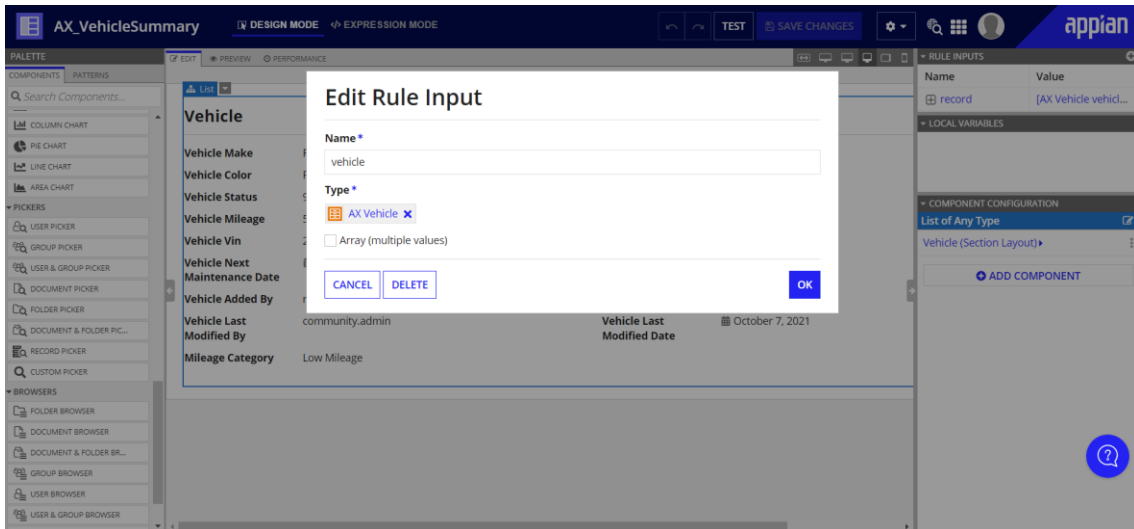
AX_VehicleSummary
DESIGN MODE
</> EXPRESSION MODE
TEST
SAVE CHANGES
appian

PALETTE
COMPONENTS PATTERNS
Search Components...
COLUMN CHART
PIE CHART
LINE CHART
AREA CHART
PICKERS
USER PICKER
GROUP PICKER
USER & GROUP PICKER
DOCUMENT PICKER
FOLDER PICKER
DOCUMENT & FOLDER PIC...
RECORD PICKER
CUSTOM PICKER
BROWSERS
FOLDER BROWSER
DOCUMENT BROWSER
DOCUMENT & FOLDER BR...
GROUP BROWSER
USER BROWSER
USER & GROUP BROWSER

EDIT PREVIEW PERFORMANCE
List
Vehicle
Vehicle Make
Vehicle Color
Vehicle Status
Vehicle Mileage
Vehicle Vin
Vehicle Next Maintenance Date
Vehicle Added By
Vehicle Last Modified By community.admin
Vehicle Last Modified Date October 7, 2021
Mileage Category Low Mileage

Edit Rule Input
Name *
vehicle
Type *
AX Vehicle
Array (multiple values)
CANCEL
DELETE
OK

RULE INPUTS
| Name | Value |
|---|---|
| record | [AX Vehicle vehicl... |

LOCAL VARIABLES
COMPONENT CONFIGURATION
List of Any Type
Vehicle (Section Layout)
ADD COMPONENT